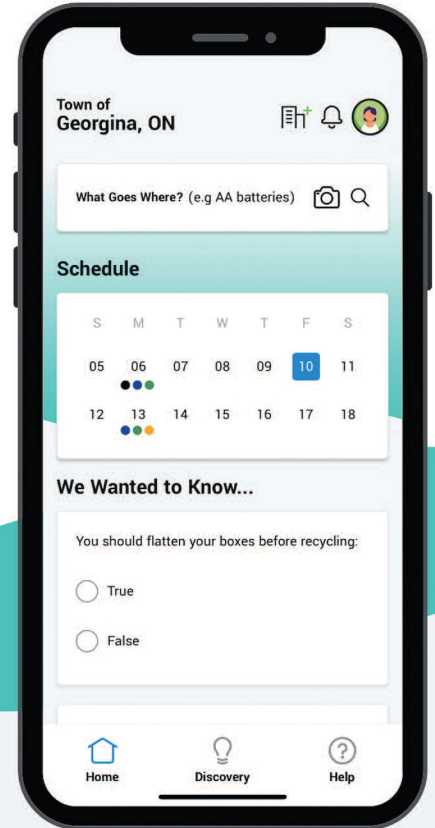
Town of
Georgina, ON

What Goes Where? (e.g AA batteries)

Schedule

| S | M | T | W | T | F | S |
|---|---|---|---|---|---|---|
| 05 | 06 | 07 | 08 | 09 | 10 | 11 |
| 12 | 13 | 14 | 15 | 16 | 17 | 18 |

We Wanted to Know...

You should flatten your boxes before recycling:

True

False

Home

Discovery

Help